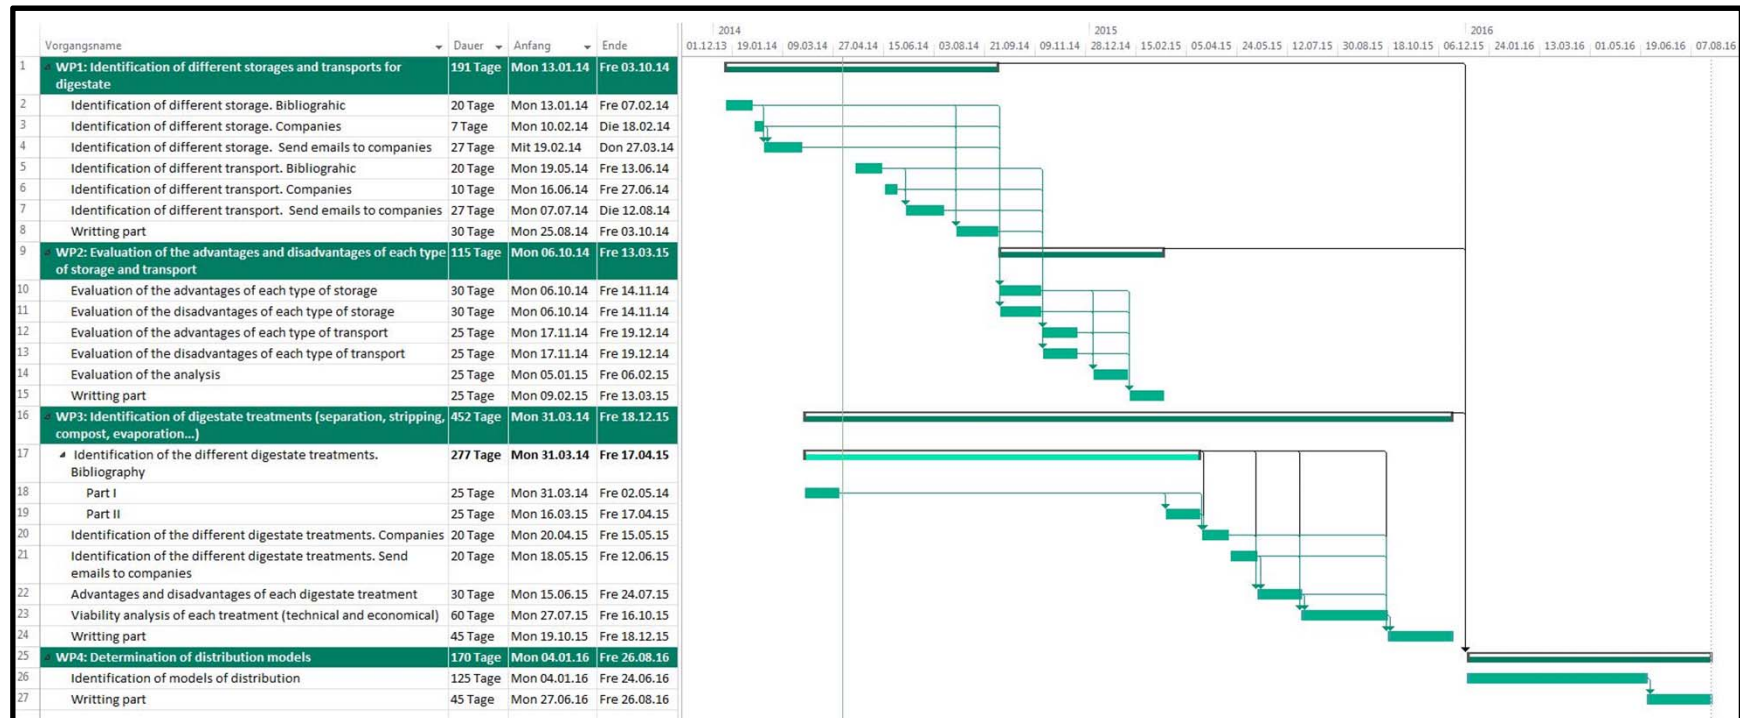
| | Vorgangsname | Dauer | Anfang | Ende |
|---|---|---|---|---|
| 1 | WP1: Identification of different storages and transports for digestate | 191 Tage | Mon 13.01.14 | Fre 03.10.14 |
| 2 | Identification of different storage. Bibliograhic | 20 Tage | Mon 13.01.14 | Fre 07.02.14 |
| 3 | Identification of different storage. Companies | 7 Tage | Mon 10.02.14 | Die 18.02.14 |
| 4 | Identification of different storage. Send emails to companies | 27 Tage | Mit 19.02.14 | Don 27.03.14 |
| 5 | Identification of different transport. Bibliograhic | 20 Tage | Mon 19.05.14 | Fre 13.06.14 |
| 6 | Identification of different transport. Companies | 10 Tage | Mon 16.06.14 | Fre 27.06.14 |
| 7 | Identification of different transport. Send emails to companies | 27 Tage | Mon 07.07.14 | Die 12.08.14 |
| 8 | Writting part | 30 Tage | Mon 25.08.14 | Fre 03.10.14 |
| 9 | WP2: Evaluation of the advantages and disadvantages of each type of storage and transport | 115 Tage | Mon 06.10.14 | Fre 13.03.15 |
| 10 | Evaluation of the advantages of each type of storage | 30 Tage | Mon 06.10.14 | Fre 14.11.14 |
| 11 | Evaluation of the disadvantages of each type of storage | 30 Tage | Mon 06.10.14 | Fre 14.11.14 |
| 12 | Evaluation of the advantages of each type of transport | 25 Tage | Mon 17.11.14 | Fre 19.12.14 |
| 13 | Evaluation of the disadvantages of each type of transport | 25 Tage | Mon 17.11.14 | Fre 19.12.14 |
| 14 | Evaluation of the analysis | 25 Tage | Mon 05.01.15 | Fre 06.02.15 |
| 15 | Writting part | 25 Tage | Mon 09.02.15 | Fre 13.03.15 |
| 16 | WP3: Identification of digestate treatments (separation, stripping, compost, evaporation...) | 452 Tage | Mon 31.03.14 | Fre 18.12.15 |
| 17 | Identification of the different digestate treatments. Bibliography | 277 Tage | Mon 31.03.14 | Fre 17.04.15 |
| 18 | Part I | 25 Tage | Mon 31.03.14 | Fre 02.05.14 |
| 19 | Part II | 25 Tage | Mon 16.03.15 | Fre 17.04.15 |
| 20 | Identification of the different digestate treatments. Companies | 20 Tage | Mon 20.04.15 | Fre 15.05.15 |
| 21 | Identification of the different digestate treatments. Send emails to companies | 20 Tage | Mon 18.05.15 | Fre 12.06.15 |
| 22 | Advantages and disadvantages of each digestate treatment | 30 Tage | Mon 15.06.15 | Fre 24.07.15 |
| 23 | Viability analysis of each treatment (technical and economical) | 60 Tage | Mon 27.07.15 | Fre 16.10.15 |
| 24 | Writting part | 45 Tage | Mon 19.10.15 | Fre 18.12.15 |
| 25 | WP4: Determination of distribution models | 170 Tage | Mon 04.01.16 | Fre 26.08.16 |
| 26 | Identification of models of distribution | 125 Tage | Mon 04.01.16 | Fre 24.06.16 |
| 27 | Writting part | 45 Tage | Mon 27.06.16 | Fre 26.08.16 |

2014 2015 2016
01.12.13 19.01.14 09.03.14 27.04.14 15.06.14 03.08.14 21.09.14 09.11.14 28.12.14 15.02.15 05.04.15 24.05.15 12.07.15 30.08.15 18.10.15 06.12.15 24.01.16 13.03.16 01.05.16 19.06.16 07.08.16